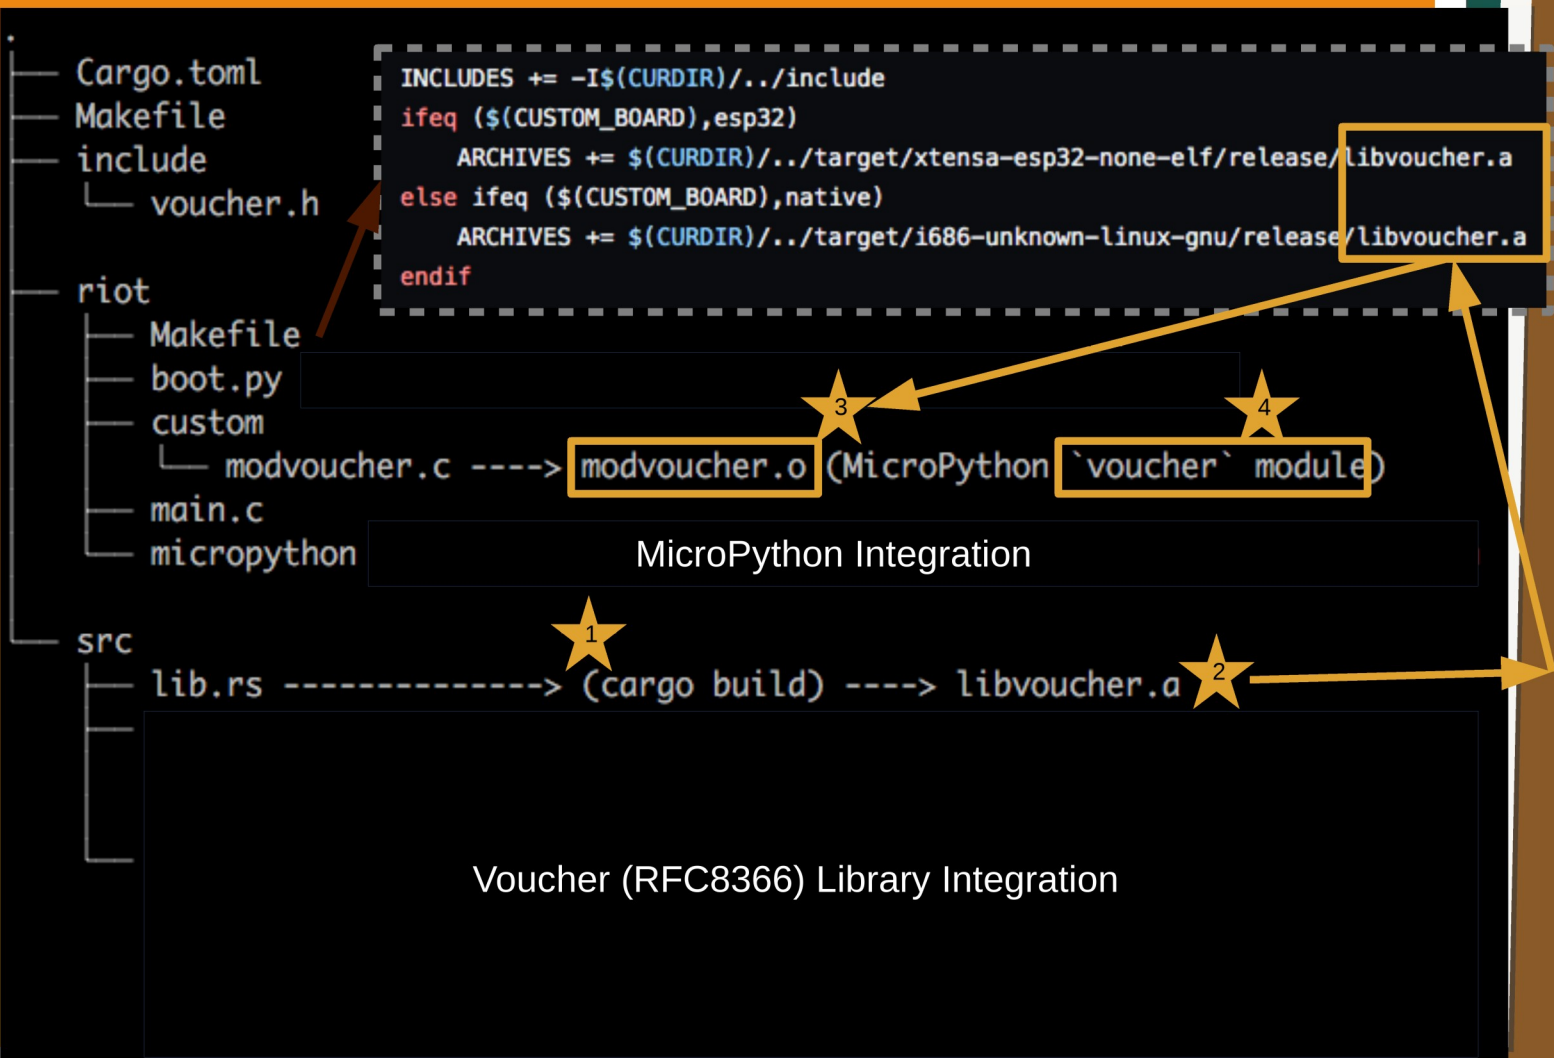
.
├── Cargo.toml
├── Makefile
├── include
│   └── voucher.h
│
├── riot
│   ├── Makefile
│   ├── boot.py
│   ├── custom
│   │   └── modvoucher.c ----> modvoucher.o (MicroPython `voucher` module)
│   ├── main.c
│   └── micropython
│
└── src
    ├── lib.rs --------------> (cargo build) ----> libvoucher.a

INCLUDES += -I$(CURDIR)/../include
ifeq ($(CUSTOM_BOARD),esp32)
    ARCHIVES += $(CURDIR)/../target/xtensa-esp32-none-elf/release/libvoucher.a
else ifeq ($(CUSTOM_BOARD),native)
    ARCHIVES += $(CURDIR)/../target/i686-unknown-linux-gnu/release/libvoucher.a
endif

3

4

MicroPython Integration

1

2

Voucher (RFC8366) Library Integration